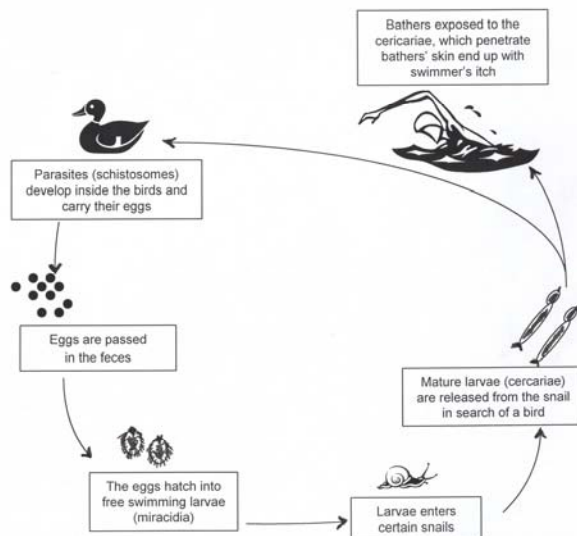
Bathers exposed to the cericariae, which penetrate bathers' skin end up with swimmer's itch

Parasites (schistosomes) develop inside the birds and carry their eggs

Eggs are passed in the feces

The eggs hatch into free swimming larvae (miracidia)

Larvae enters certain snails

Mature larvae (cercariae) are released from the snail in search of a bird